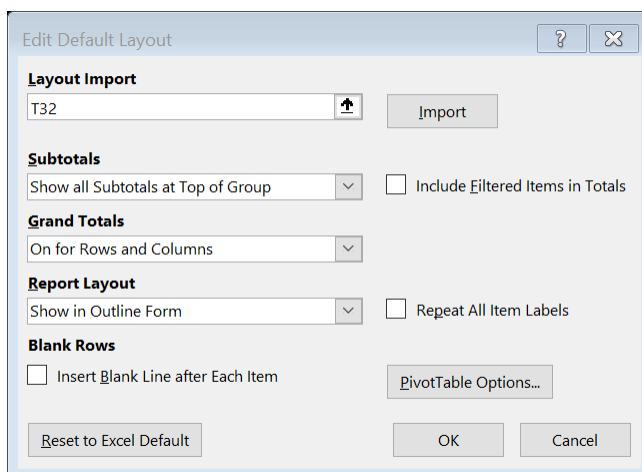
Edit Default Layout

?

Layout Import

T32

Import

Subtotals

Show all Subtotals at Top of Group

Include Filtered Items in Totals

Grand Totals

On for Rows and Columns

Report Layout

Show in Outline Form

Repeat All Item Labels

Blank Rows

Insert Blank Line after Each Item

PivotTable Options...

Reset to Excel Default

OK

Cancel